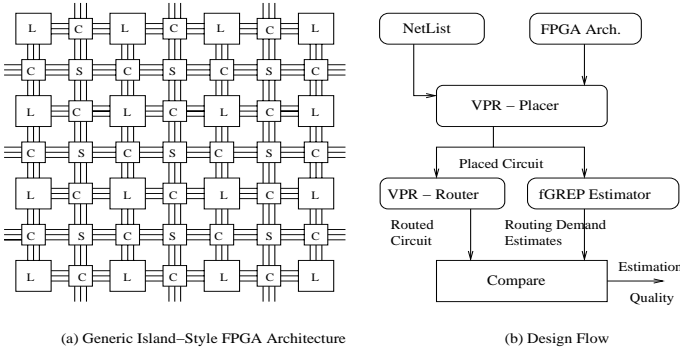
| L | C | L | C | L | C | L |
|---|---|---|---|---|---|---|
| C | S | C | S | C | S | C |
| L | C | L | C | L | C | L |
| C | S | C | S | C | S | C |
| L | C | L | C | L | C | L |
| C | S | C | S | C | S | C |
| L | C | L | C | L | C | L |

NetList

FPGA Arch.

VPR – Placer

Placed Circuit

VPR – Router

fGREP Estimator

Routed Circuit

Routing Demand Estimates

Compare

Estimation Quality

(a) Generic Island–Style FPGA Architecture

(b) Design Flow